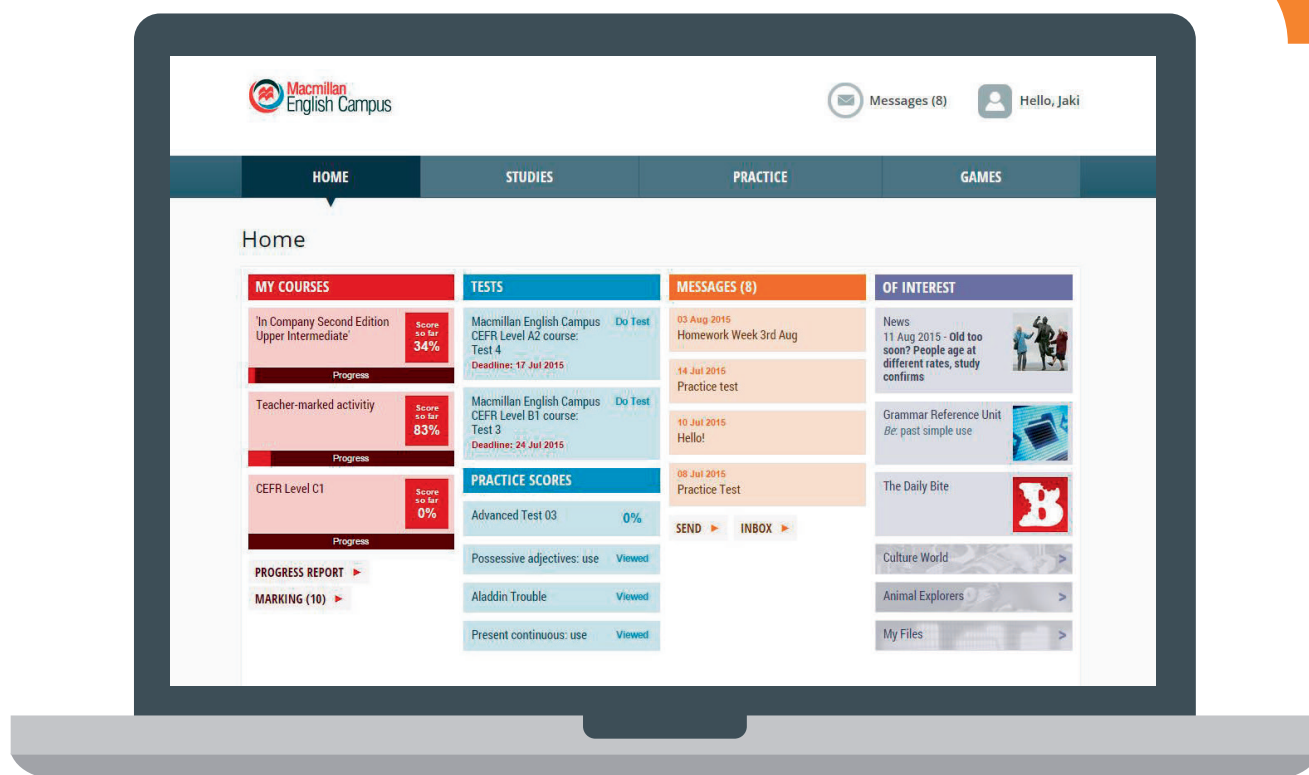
Macmillan English Campus

Messages (8)

Hello, Jaki

HOME

STUDIES

PRACTICE

GAMES

Home

MY COURSES

'In Company Second Edition Upper Intermediate'

Score so far 34%

Progress

Teacher-marked activitiy

Score so far 83%

Progress

CEFR Level C1

Score so far 0%

Progress

PROGRESS REPORT

MARKING (10)

TESTS

Macmillan English Campus CEFR Level A2 course: Test 4

Do Test

Deadline: 17 Jul 2015

Macmillan English Campus CEFR Level B1 course: Test 3

Do Test

Deadline: 24 Jul 2015

PRACTICE SCORES

Advanced Test 03

0%

Possessive adjectives: use

Viewed

Aladdin Trouble

Viewed

Present continuous: use

Viewed

MESSAGES (8)

03 Aug 2015
Homework Week 3rd Aug

14 Jul 2015
Practice test

10 Jul 2015
Hello!

08 Jul 2015
Practice Test

SEND

INBOX

OF INTEREST

News
11 Aug 2015 - Old too soon? People age at different rates, study confirms

Grammar Reference Unit
*Be*: past simple use

The Daily Bite

Culture World

Animal Explorers

My Files